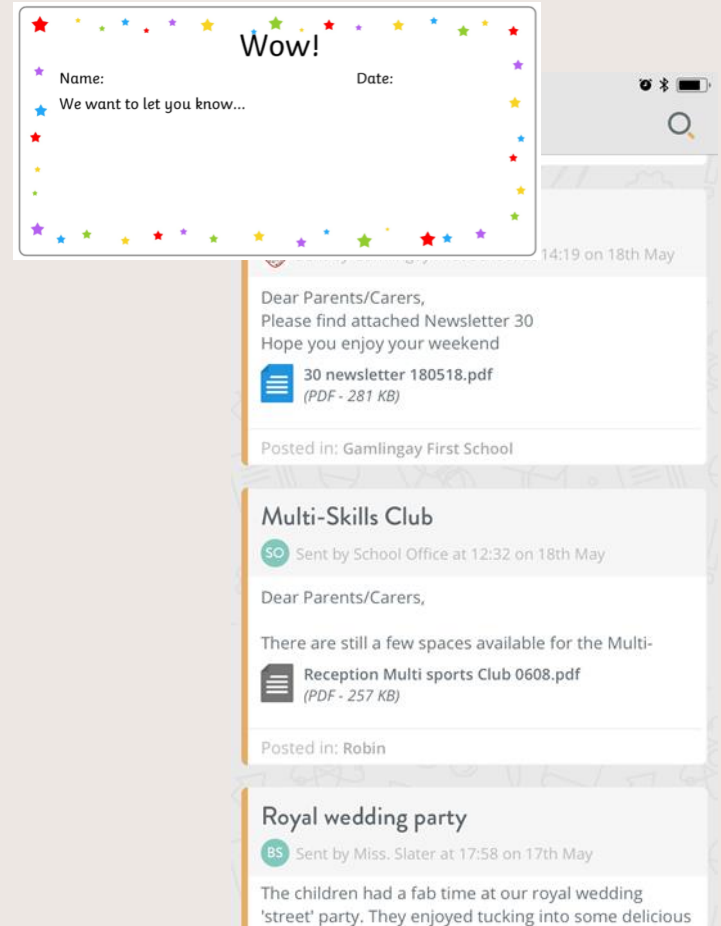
Wow!

Name: Date:

We want to let you know...

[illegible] 14:19 on 18th May

Dear Parents/Carers,
Please find attached Newsletter 30
Hope you enjoy your weekend

30 newsletter 180518.pdf
(PDF - 281 KB)

Posted in: Gamlingay First School

Multi-Skills Club

SO Sent by School Office at 12:32 on 18th May

Dear Parents/Carers,

There are still a few spaces available for the Multi-

Reception Multi sports Club 0608.pdf
(PDF - 257 KB)

Posted in: Robin

Royal wedding party

BS Sent by Miss. Slater at 17:58 on 17th May

The children had a fab time at our royal wedding 'street' party. They enjoyed tucking into some delicious